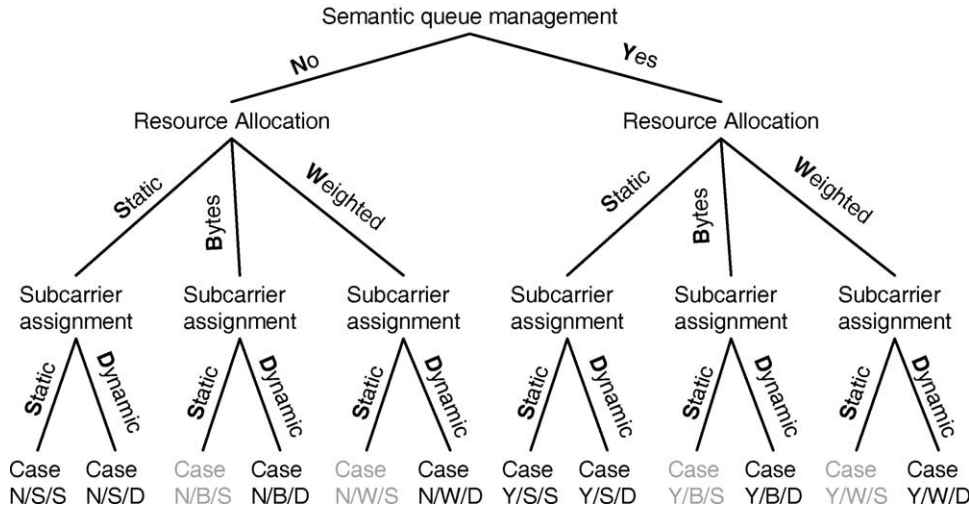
Semantic queue management

No

Yes

Resource Allocation

Static

Bytes

Weighted

Subcarrier assignment

Static

Dynamic

Case N/S/S

Case N/S/D

Subcarrier assignment

Static

Dynamic

Case N/B/S

Case N/B/D

Subcarrier assignment

Static

Dynamic

Case N/W/S

Case N/W/D

Resource Allocation

Static

Bytes

Weighted

Subcarrier assignment

Static

Dynamic

Case Y/S/S

Case Y/S/D

Subcarrier assignment

Static

Dynamic

Case Y/B/S

Case Y/B/D

Subcarrier assignment

Static

Dynamic

Case Y/W/S

Case Y/W/D